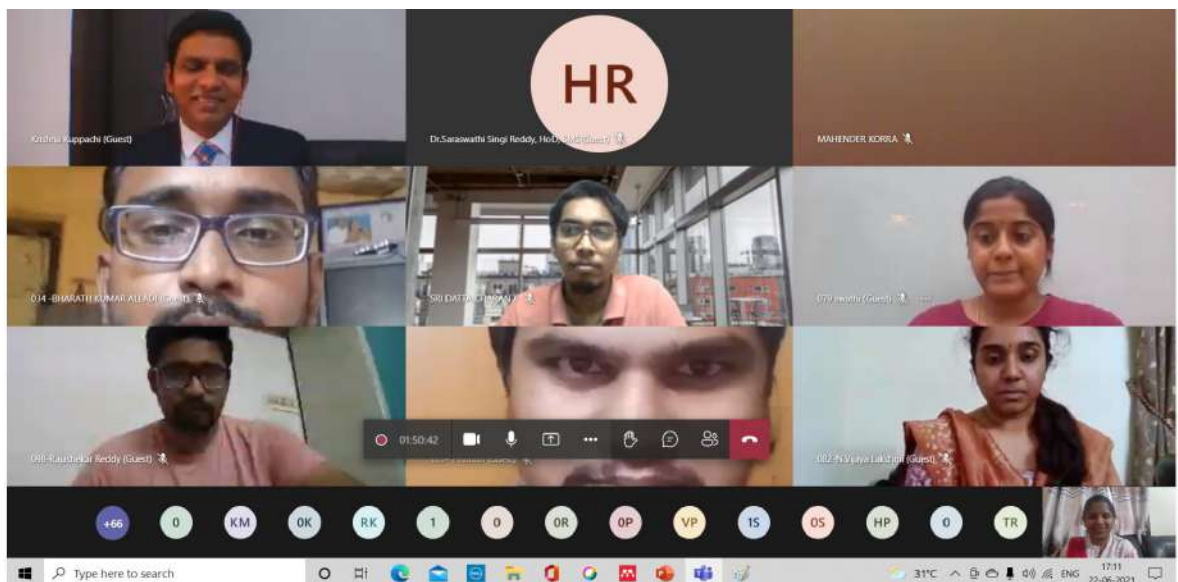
HR

Krishna Kuppachi (Guest)

Dr.Saraswathi Singi Reddy, HoD, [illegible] (Guest)

MAHENDER KORRA

014-BHARATH KUMAR ALLADI (Guest)

SRI DATTA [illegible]

079 swathi (Guest)

098-Raushekar Reddy (Guest)

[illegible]

082-N.Vijaya Lakshmi (Guest)

01:50:42

+66
0
KM
OK
RK
1
0
OR
OP
VP
1S
OS
HP
0
TR

Type here to search

31°C

ENG

17:11
22-06-2021